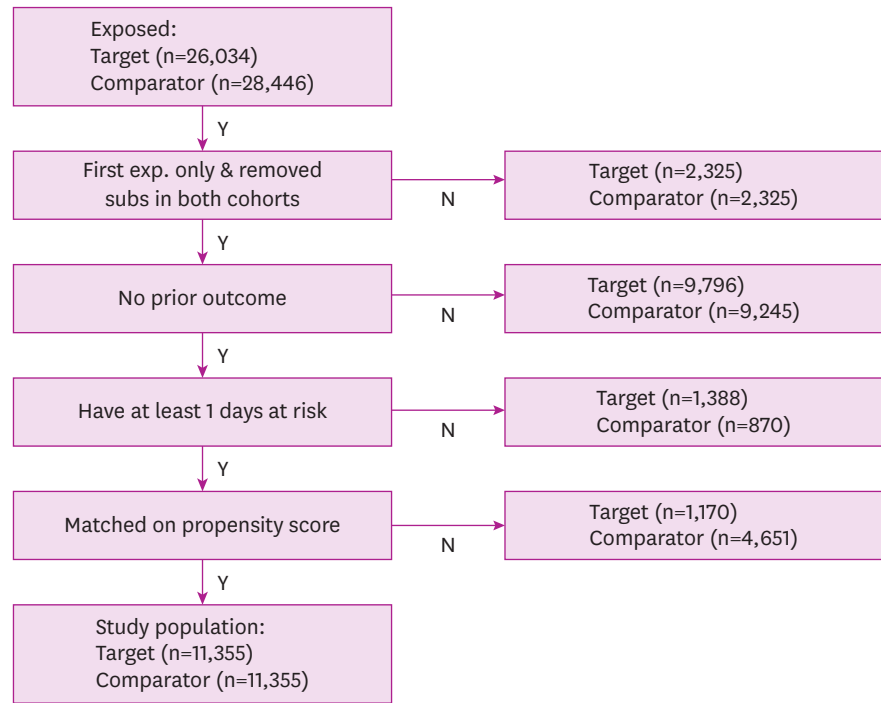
Exposed:
Target (n=26,034)
Comparator (n=28,446)

Y

First exp. only & removed subs in both cohorts

N

Target (n=2,325)
Comparator (n=2,325)

Y

No prior outcome

N

Target (n=9,796)
Comparator (n=9,245)

Y

Have at least 1 days at risk

N

Target (n=1,388)
Comparator (n=870)

Y

Matched on propensity score

N

Target (n=1,170)
Comparator (n=4,651)

Y

Study population:
Target (n=11,355)
Comparator (n=11,355)